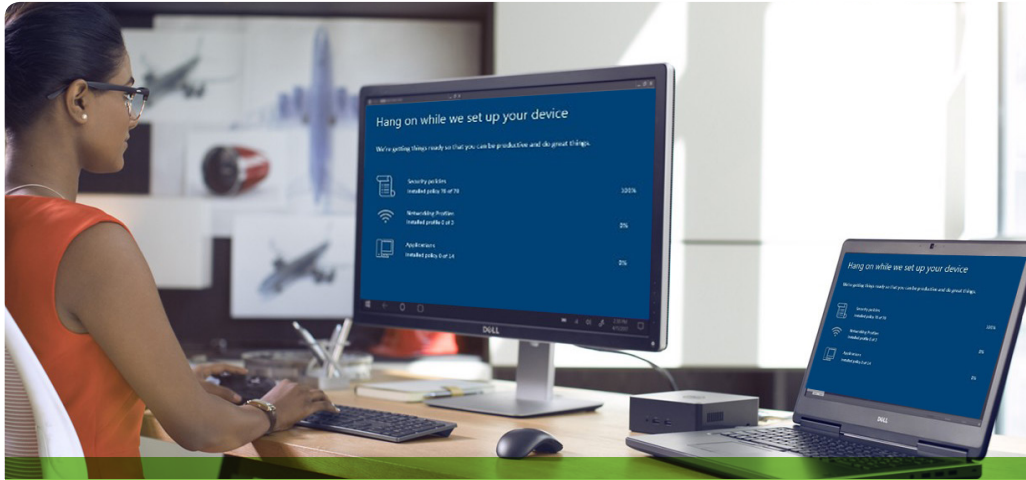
Hang on while we set up your device

We're getting things ready so that you can be productive and do great things.

Security policies
Installed policy 70 of 70
100%

Networking Profiles
Installed profile 0 of 3
0%

Applications
Installed policy 0 of 14
0%

DELL

Hang on while we set up your device

We're getting things ready so that you can be productive and do great things.

Security policies
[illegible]
100%

Networking Profiles
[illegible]
0%

Applications
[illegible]
0%

DELL